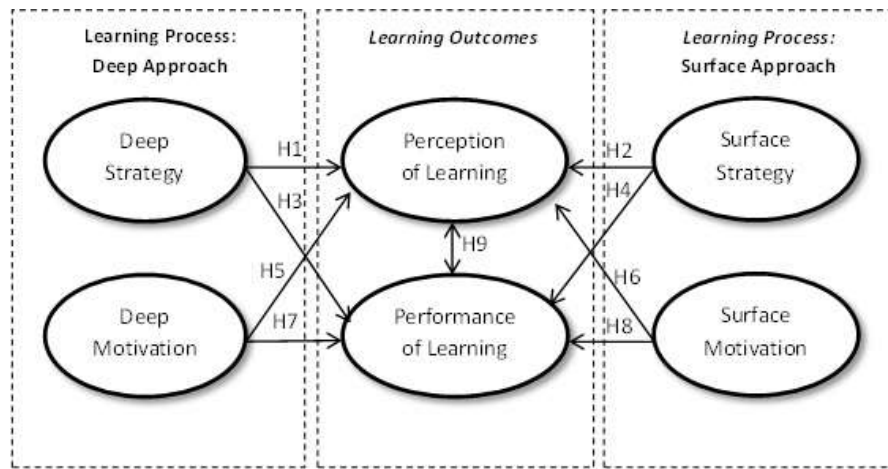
Learning Process: Deep Approach

Deep Strategy

Deep Motivation

Learning Outcomes

Perception of Learning

Performance of Learning

Learning Process: Surface Approach

Surface Strategy

Surface Motivation

H1

H3

H5

H7

H9

H2

H4

H6

H8